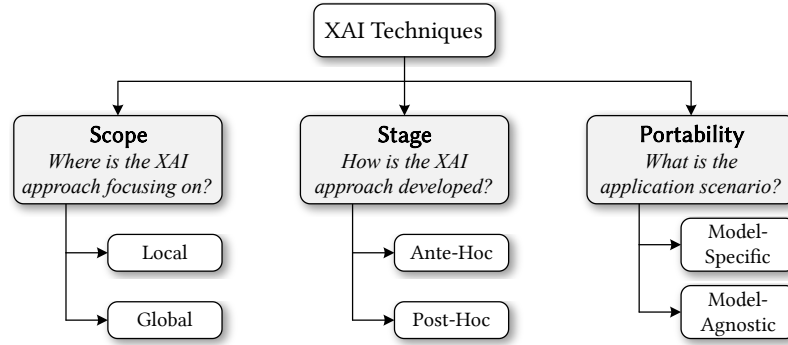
XAI Techniques

Scope
*Where is the XAI approach focusing on?*

Local

Global

Stage
*How is the XAI approach developed?*

Ante-Hoc

Post-Hoc

Portability
*What is the application scenario?*

Model-Specific

Model-Agnostic